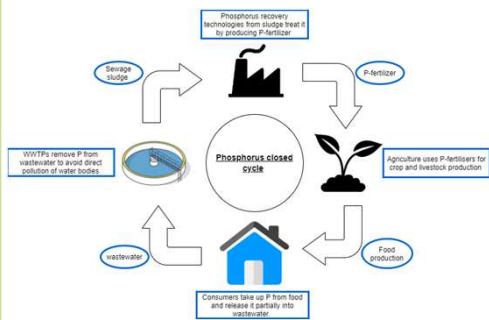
Phosphorus recovery technologies from sludge treat it by producing P-fertilizer

Sewage sludge

P-fertilizer

Phosphorus closed cycle

WWTPs remove P from wastewater to avoid direct pollution of water bodies

Agriculture uses P-fertilisers for crop and livestock production

wastewater

Food production

Consumers take up P from food and release it partially into wastewater